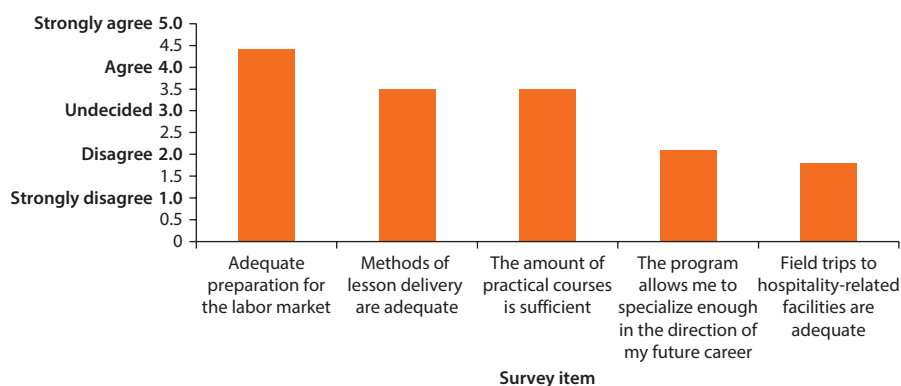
Strongly agree 5.0
4.5
Agree 4.0
3.5
Undecided 3.0
2.5
Disagree 2.0
1.5
Strongly disagree 1.0
0.5
0

Adequate preparation for the labor market

Methods of lesson delivery are adequate

The amount of practical courses is sufficient

The program allows me to specialize enough in the direction of my future career

Field trips to hospitality-related facilities are adequate

Survey item